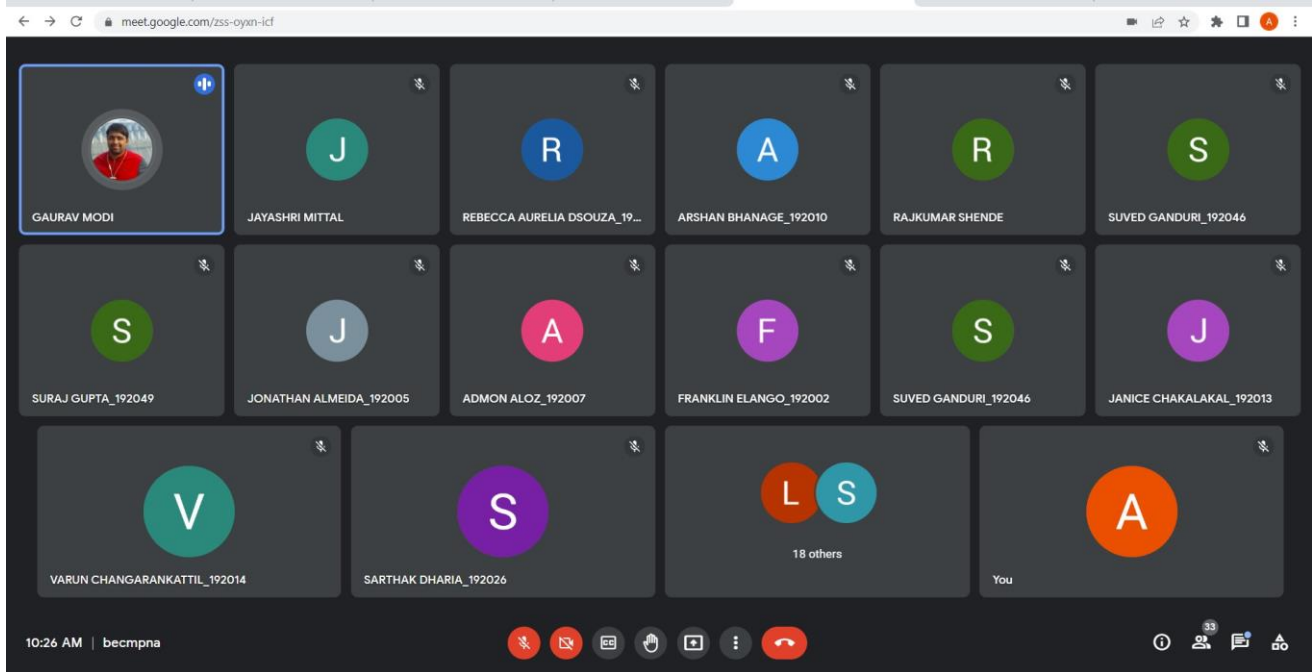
meet.google.com/zss-oyxn-icf

GAURAV MODI

J
JAYASHRI MITTAL

R
REBECCA AURELIA DSOUZA_19...

A
ARSHAN BHANAGE_192010

R
RAJKUMAR SHENDE

S
SUVED GANDURI_192046

S
SURAJ GUPTA_192049

J
JONATHAN ALMEIDA_192005

A
ADMON ALOZ_192007

F
FRANKLIN ELANGO_192002

S
SUVED GANDURI_192046

J
JANICE CHAKALAKAL_192013

V
VARUN CHANGARANKATTIL_192014

S
SARTHAK DHARIA_192026

L S
18 others

A
You

10:26 AM | becmpna

33